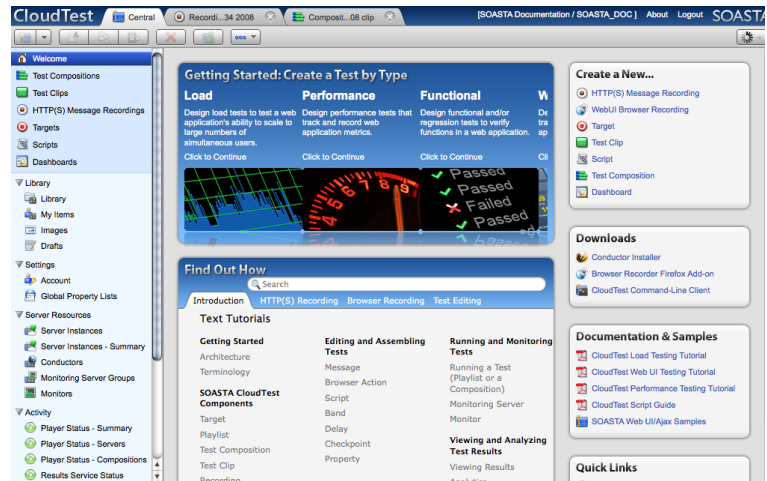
CloudTest Central Recordi...34 2008 Composit...08 clip [SOASTA Documentation / SOASTA_DOC] About Logout SOASTA

Welcome
Test Compositions
Test Clips
HTTP(S) Message Recordings
Targets
Scripts
Dashboards
Library
Library
My Items
Images
Drafts
Settings
Account
Global Property Lists
Server Resources
Server Instances
Server Instances - Summary
Conductors
Monitoring Server Groups
Monitors
Activity
Player Status - Summary
Player Status - Servers
Player Status - Compositions
Results Service Status

Getting Started: Create a Test by Type

Load
Design load tests to test a web application's ability to scale to large numbers of simultaneous users.
Click to Continue

Performance
Design performance tests that track and record web application metrics.
Click to Continue

Functional
Design functional and/or regression tests to verify functions in a web application.
Click to Continue

W

Passed
Passed
Failed
Passed

Find Out How
Search
Introduction HTTP(S) Recording Browser Recording Test Editing

Text Tutorials

Getting Started
Architecture
Terminology

SOASTA CloudTest Components
Target
Playlist
Test Composition
Test Clip

Editing and Assembling Tests
Message
Browser Action
Script
Band
Delay
Checkpoint
Property

Running and Monitoring Tests
Running a Test (Playlist or a Composition)
Monitoring Server
Monitor

Viewing and Analyzing Test Results
Viewing Results

Create a New...
HTTP(S) Message Recording
WebUI Browser Recording
Target
Test Clip
Script
Test Composition
Dashboard

Downloads
Conductor Installer
Browser Recorder Firefox Add-on
CloudTest Command-Line Client

Documentation & Samples
CloudTest Load Testing Tutorial
CloudTest Web UI Testing Tutorial
CloudTest Performance Testing Tutorial
CloudTest Script Guide
SOASTA Web UI/Ajax Samples

Quick Links